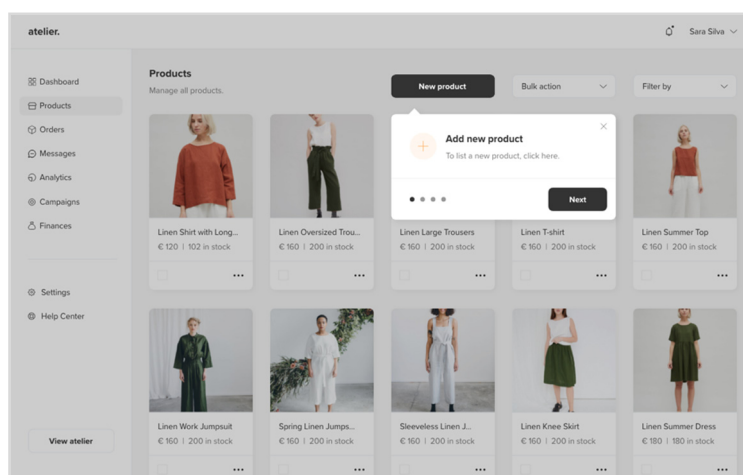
atelier.

Sara Silva

Dashboard
Products
Orders
Messages
Analytics
Campaigns
Finances

Settings
Help Center

View atelier

Products
Manage all products.

New product
Bulk action
Filter by

Add new product
To list a new product, click here.

Next

Linen Shirt with Long...
€ 120 | 102 in stock

Linen Oversized Trou...
€ 160 | 200 in stock

Linen Large Trousers
€ 160 | 200 in stock

Linen T-shirt
€ 160 | 200 in stock

Linen Summer Top
€ 160 | 200 in stock

Linen Work Jumpsuit
€ 160 | 200 in stock

Spring Linen Jumps...
€ 160 | 200 in stock

Sleeveless Linen J...
€ 160 | 200 in stock

Linen Knee Skirt
€ 160 | 200 in stock

Linen Summer Dress
€ 180 | 180 in stock